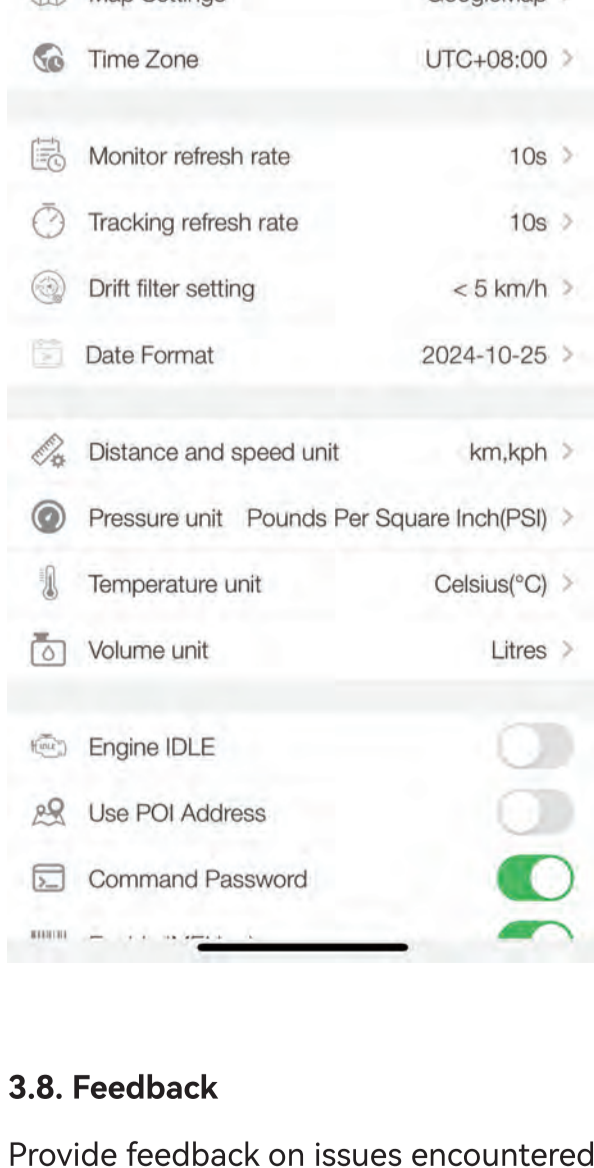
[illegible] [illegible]

Time Zone UTC+08:00 >

Monitor refresh rate 10s >

Tracking refresh rate 10s >

Drift filter setting < 5 km/h >

Date Format 2024-10-25 >

Distance and speed unit km,kph >

Pressure unit Pounds Per Square Inch(PSI) >

Temperature unit Celsius(°C) >

Volume unit Litres >

Engine IDLE

Use POI Address

Command Password

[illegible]

3.8. Feedback

Provide feedback on issues encountered